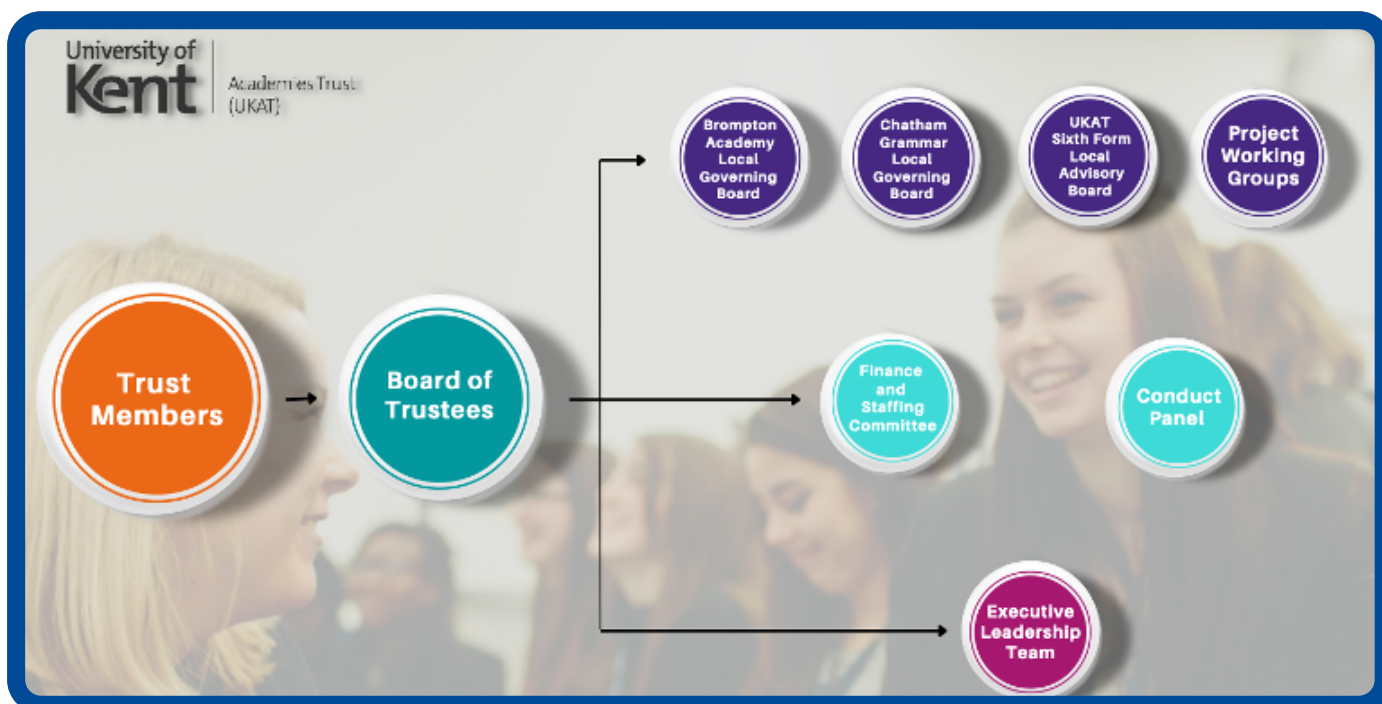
University of Kent Academies Trust (UKAT)

Brompton Academy Local Governing Board

Chatham Grammar Local Governing Board

UKAT Sixth Form Local Advisory Board

Project Working Groups

Trust Members

Board of Trustees

Finance and Staffing Committee

Conduct Panel

Executive Leadership Team